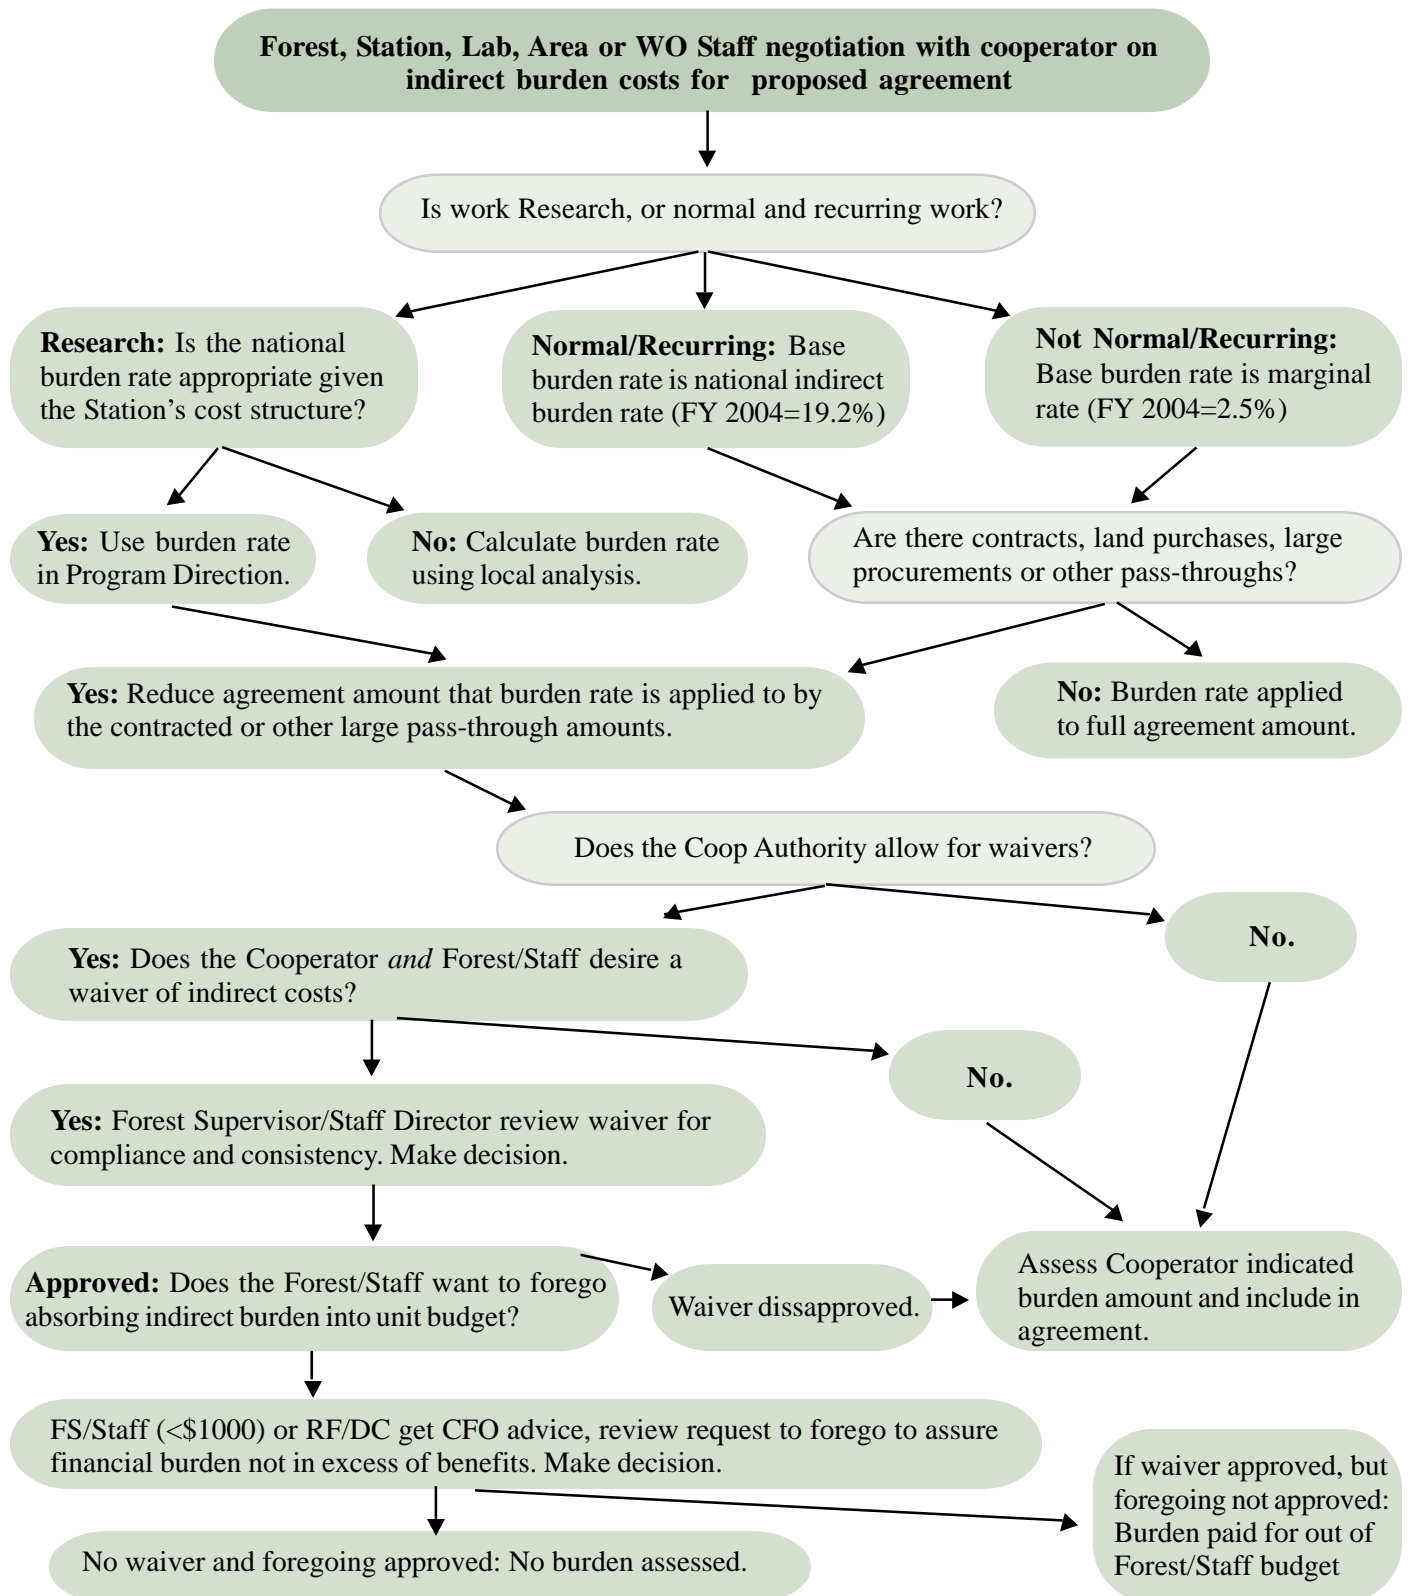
**Forest, Station, Lab, Area or WO Staff negotiation with cooperator on indirect burden costs for proposed agreement**

Is work Research, or normal and recurring work?

**Research:** Is the national burden rate appropriate given the Station's cost structure?

**Normal/Recurring:** Base burden rate is national indirect burden rate (FY 2004=19.2%)

**Not Normal/Recurring:** Base burden rate is marginal rate (FY 2004=2.5%)

**Yes:** Use burden rate in Program Direction.

**No:** Calculate burden rate using local analysis.

Are there contracts, land purchases, large procurements or other pass-throughs?

**Yes:** Reduce agreement amount that burden rate is applied to by the contracted or other large pass-through amounts.

**No:** Burden rate applied to full agreement amount.

Does the Coop Authority allow for waivers?

**Yes:** Does the Cooperator *and* Forest/Staff desire a waiver of indirect costs?

**No.**

**No.**

**Yes:** Forest Supervisor/Staff Director review waiver for compliance and consistency. Make decision.

**Approved:** Does the Forest/Staff want to forego absorbing indirect burden into unit budget?

Waiver dissapproved.

Assess Cooperator indicated burden amount and include in agreement.

FS/Staff (<\$1000) or RF/DC get CFO advice, review request to forego to assure financial burden not in excess of benefits. Make decision.

If waiver approved, but foregoing not approved: Burden paid for out of Forest/Staff budget

No waiver and foregoing approved: No burden assessed.